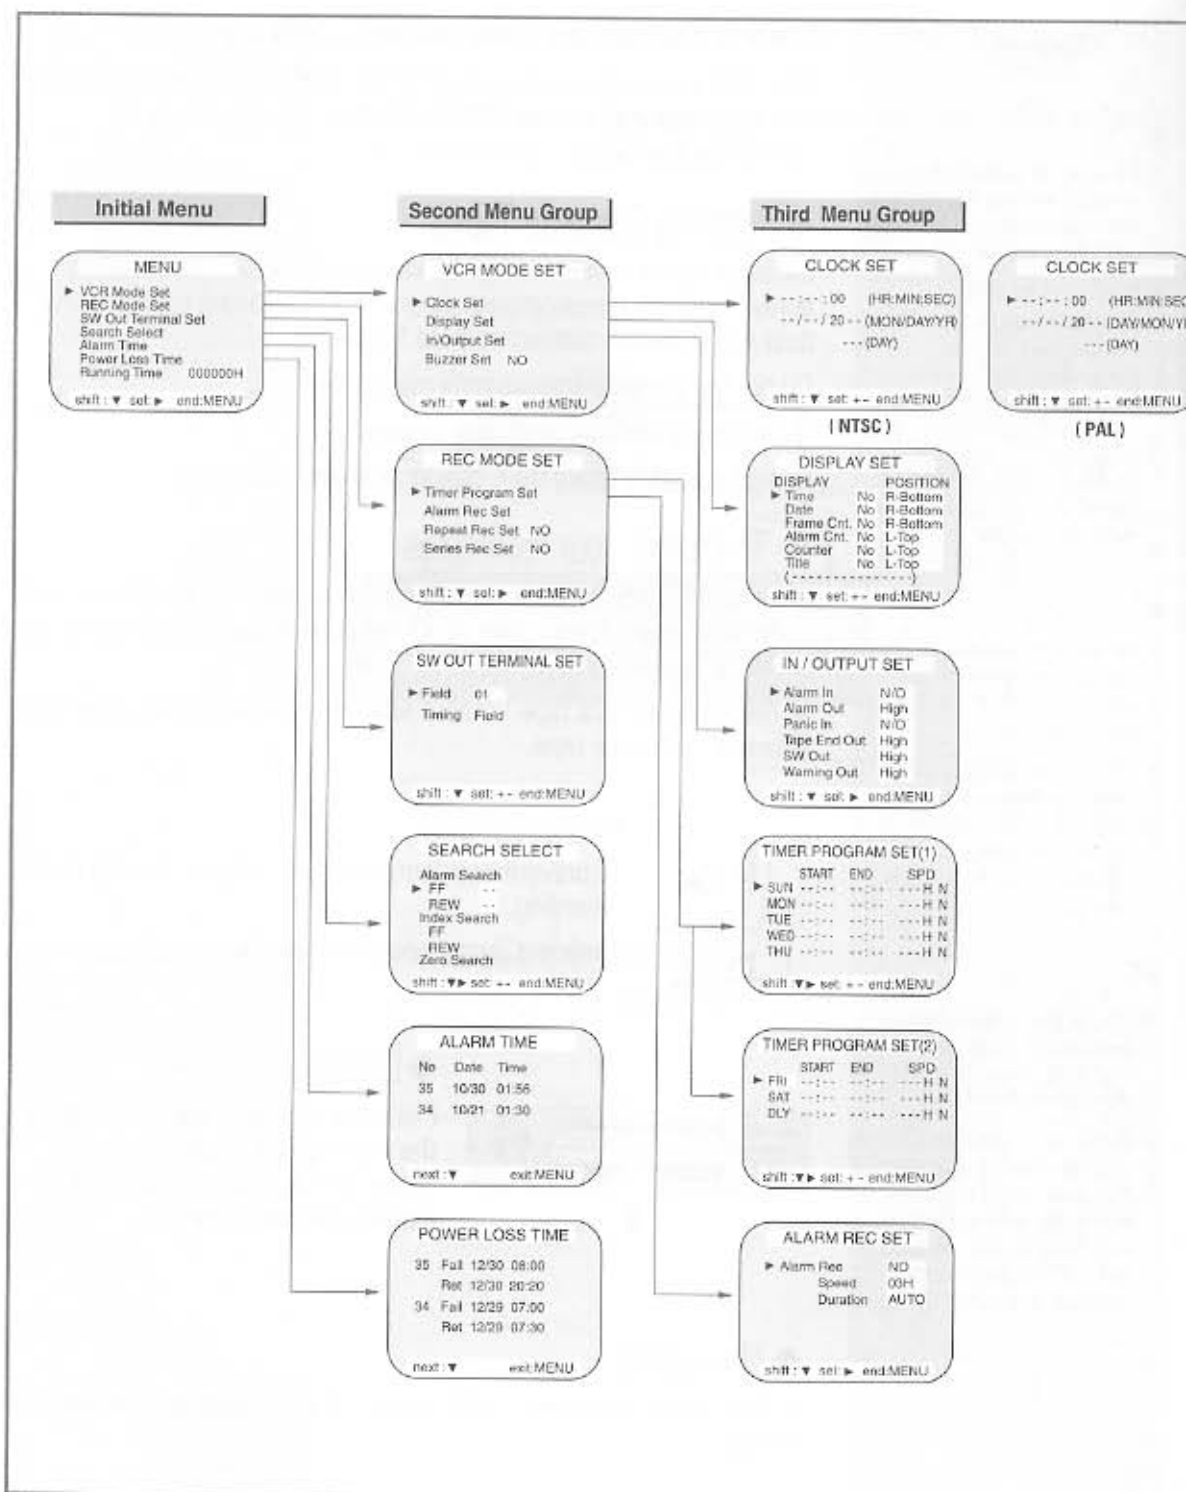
Initial Menu

MENU
► VCR Mode Set
REC Mode Set
SW Out Terminal Set
Search Select
Alarm Time
Power Loss Time
Running Time 000000H
shift : ▼ set: ► end:MENU

Second Menu Group

VCR MODE SET
► Clock Set
Display Set
In/Output Set
Buzzer Set NO
shift : ▼ set: ► end:MENU

REC MODE SET
► Timer Program Set
Alarm Rec Set
Repeat Rec Set NO
Series Rec Set NO
shift : ▼ set: ► end:MENU

SW OUT TERMINAL SET
► Field 01
Timing Field
shift : ▼ set: +- end:MENU

SEARCH SELECT
Alarm Search
► FF --
REW --
Index Search
FF
REW
Zero Search
shift : ▼► set: +- end:MENU

ALARM TIME
No Date Time
35 10/30 01:56
34 10/21 01:30
next : ▼ exit:MENU

POWER LOSS TIME
35 Fail 12/30 08:00
Ret 12/30 20:20
34 Fail 12/29 07:00
Ret 12/29 07:30
next : ▼ exit:MENU

Third Menu Group

CLOCK SET
► --:--:00 (HR:MIN:SEC)
--/--/ 20-- (MON/DAY/YR)
--- (DAY)
shift : ▼ set: +- end:MENU
( NTSC )

CLOCK SET
► --:--:00 (HR:MIN:SEC
--/--/ 20-- (DAY/MON/Y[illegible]
--- (DAY)
shift : ▼ set: +- end:MENU
( PAL )

DISPLAY SET
DISPLAY POSITION
► Time No R-Bottom
Date No R-Bottom
Frame Cnt. No R-Bottom
Alarm Cnt. No L-Top
Counter No L-Top
Title No L-Top
(--------------)
shift : ▼ set: +- end:MENU

IN / OUTPUT SET
► Alarm In N/O
Alarm Out High
Panic In N/O
Tape End Out High
SW Out High
Warning Out High
shift : ▼ set: ► end:MENU

TIMER PROGRAM SET(1)
START END SPD
► SUN --:-- --:-- ---H N
MON --:-- --:-- ---H N
TUE --:-- --:-- ---H N
WED --:-- --:-- ---H N
THU --:-- --:-- ---H N
shift : ▼► set: +- end:MENU

TIMER PROGRAM SET(2)
START END SPD
► FRI --:-- --:-- ---H N
SAT --:-- --:-- ---H N
DLY --:-- --:-- ---H N
shift : ▼► set: +- end:MENU

ALARM REC SET
► Alarm Rec NO
Speed 00H
Duration AUTO
shift : ▼ set: ► end:MENU